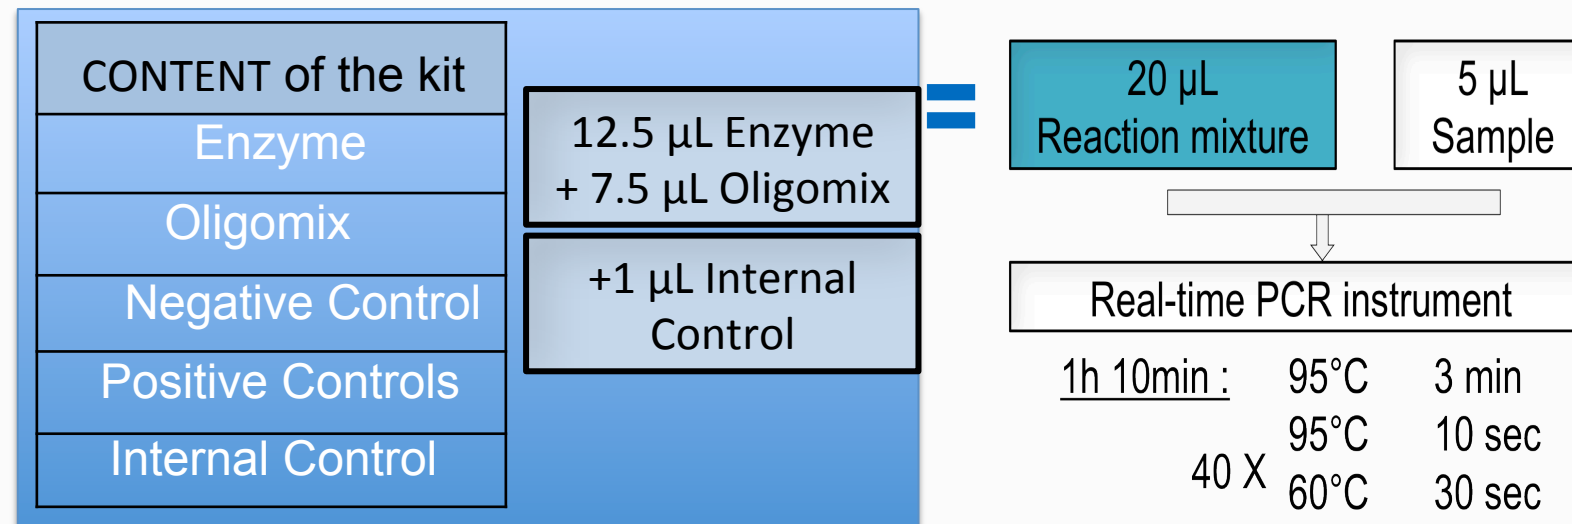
| CONTENT of the kit |
|---|
| Enzyme |
| Oligomix |
| Negative Control |
| Positive Controls |
| Internal Control |

12.5 µL Enzyme + 7.5 µL Oligomix

+1 µL Internal Control

=

20 µL Reaction mixture

5 µL Sample

Real-time PCR instrument

1h 10min : 95°C 3 min

40 X 95°C 10 sec

60°C 30 sec